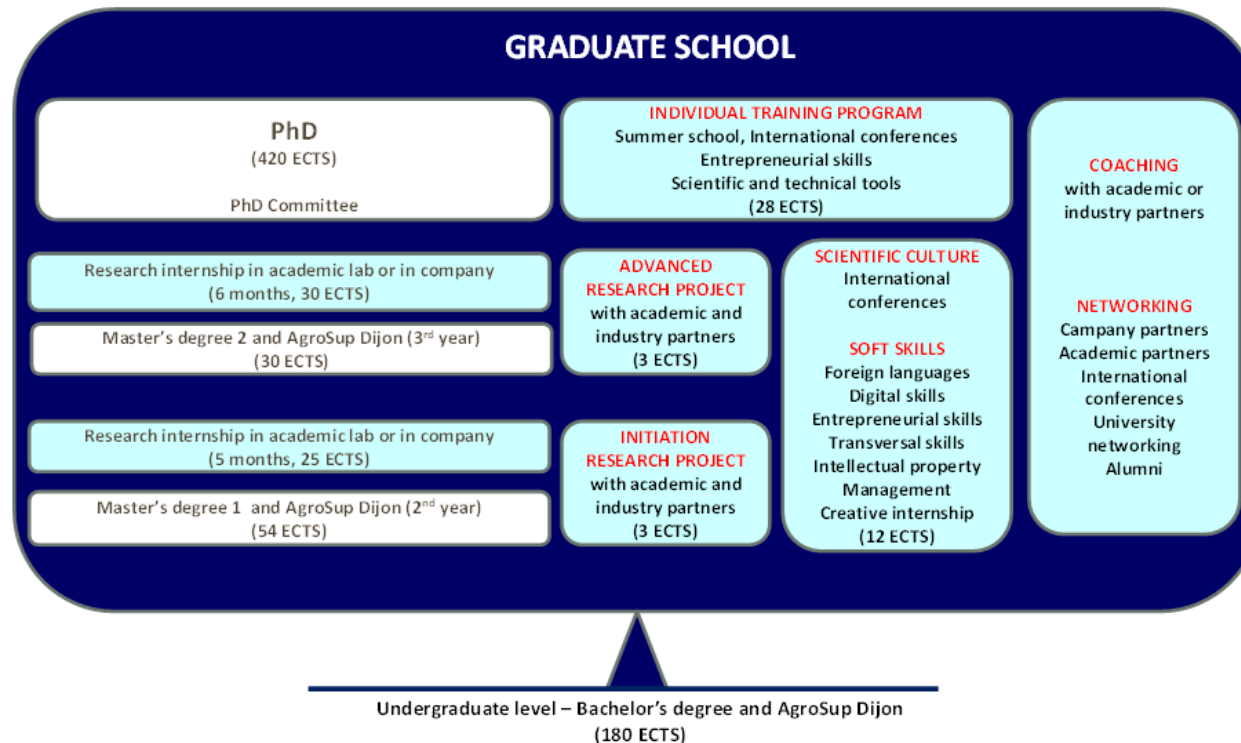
GRADUATE SCHOOL

PhD
(420 ECTS)

PhD Committee

INDIVIDUAL TRAINING PROGRAM
Summer school, International conferences
Entrepreneurial skills
Scientific and technical tools
(28 ECTS)

COACHING
with academic or industry partners

Research internship in academic lab or in company
(6 months, 30 ECTS)

Master's degree 2 and AgroSup Dijon ($3^{rd}$ year)
(30 ECTS)

ADVANCED RESEARCH PROJECT
with academic and industry partners
(3 ECTS)

SCIENTIFIC CULTURE
International conferences

SOFT SKILLS
Foreign languages
Digital skills
Entrepreneurial skills
Transversal skills
Intellectual property
Management
Creative internship
(12 ECTS)

NETWORKING
Campany partners
Academic partners
International conferences
University networking
Alumni

Research internship in academic lab or in company
(5 months, 25 ECTS)

Master's degree 1 and AgroSup Dijon ($2^{nd}$ year)
(54 ECTS)

INITIATION RESEARCH PROJECT
with academic and industry partners
(3 ECTS)

Undergraduate level – Bachelor's degree and AgroSup Dijon
(180 ECTS)